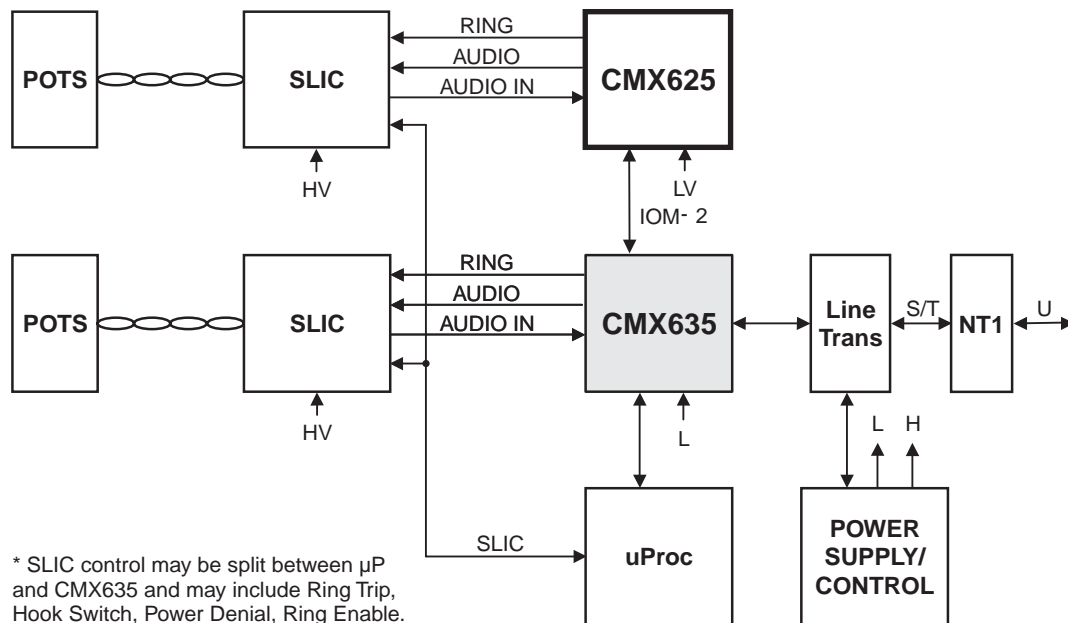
POTS

SLIC

RING

AUDIO

AUDIO IN

CMX625

HV

LV

IOM- 2

POTS

SLIC

RING

AUDIO

AUDIO IN

CMX635

Line Trans

S/T

NT1

U

HV

L

L H

SLIC

uProc

POWER SUPPLY/ CONTROL

* SLIC control may be split between µP and CMX635 and may include Ring Trip, Hook Switch, Power Denial, Ring Enable.